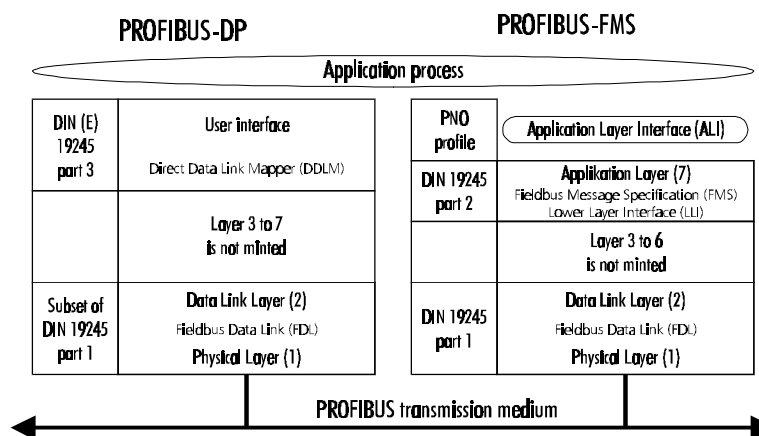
PROFIBUS-DP

PROFIBUS-FMS

Application process

| DIN (E) 19245 part 3 | User interface<br>Direct Data Link Mapper (DDLM) |
|---|---|
| | Layer 3 to 7 is not minted |
| Subset of DIN 19245 part 1 | Data Link Layer (2)<br>Fieldbus Data Link (FDL)<br>Physical Layer (1) |

| PNO profile | Application Layer Interface (ALI) |
|---|---|
| DIN 19245 part 2 | Applikation Layer (7)<br>Fieldbus Message Specification (FMS)<br>Lower Layer Interface (LLI) |
| | Layer 3 to 6 is not minted |
| DIN 19245 part 1 | Data Link Layer (2)<br>Fieldbus Data Link (FDL)<br>Physical Layer (1) |

PROFIBUS transmission medium